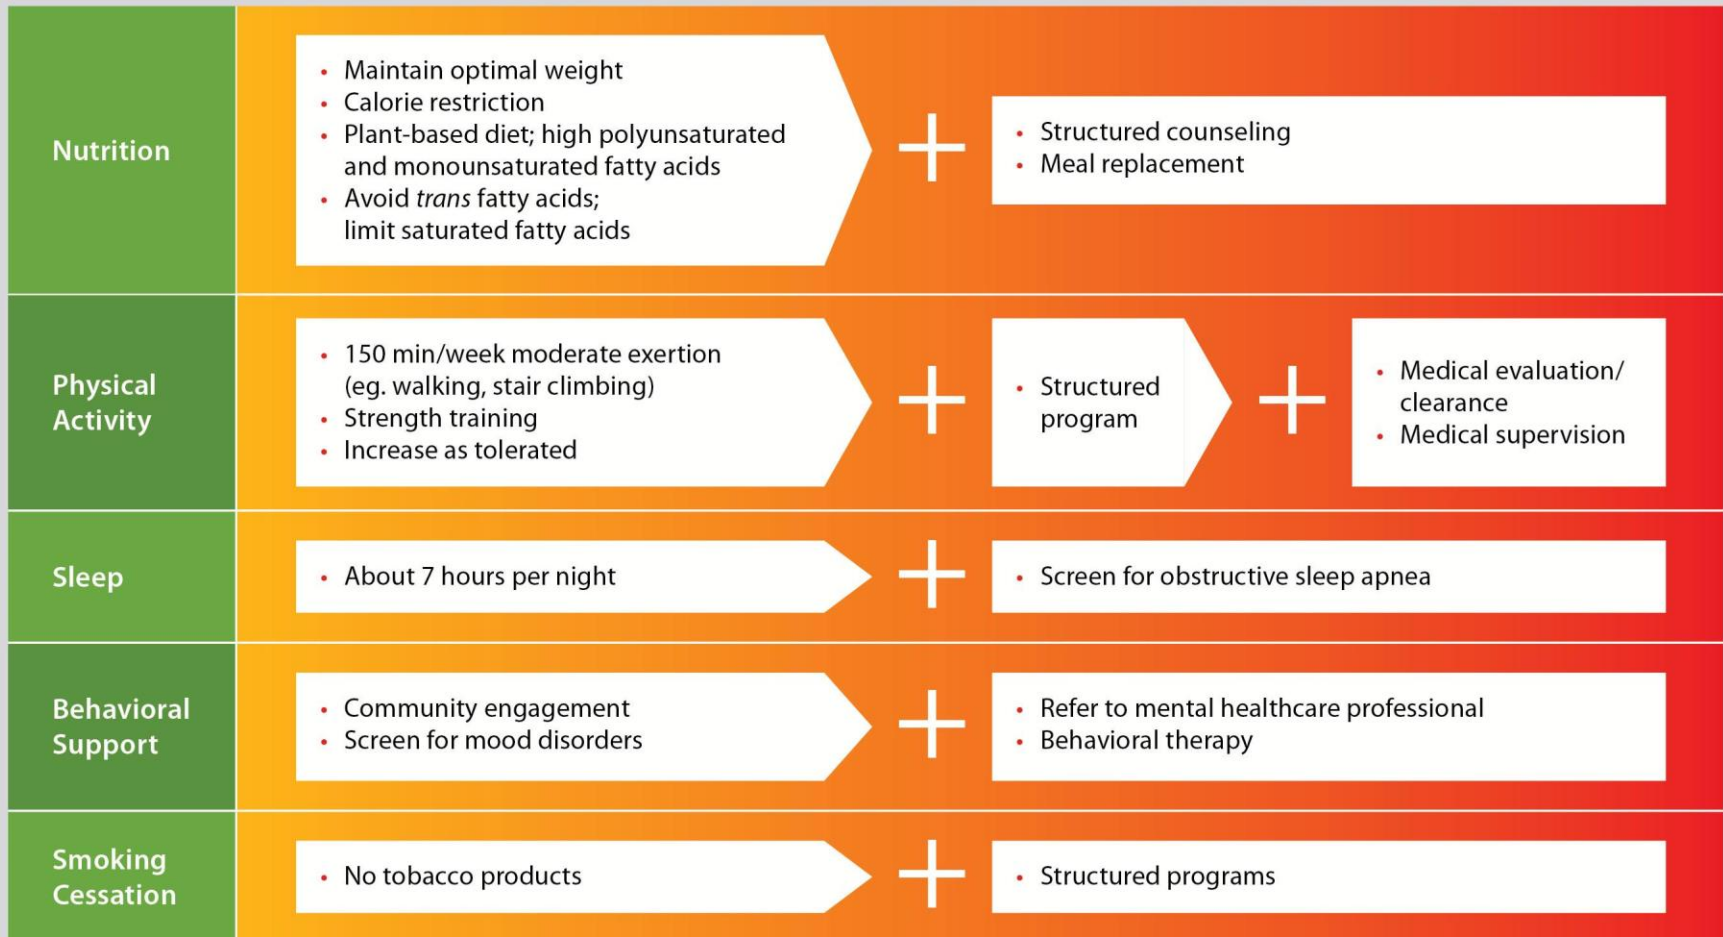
Nutrition

• Maintain optimal weight
• Calorie restriction
• Plant-based diet; high polyunsaturated and monounsaturated fatty acids
• Avoid *trans* fatty acids; limit saturated fatty acids

+

• Structured counseling
• Meal replacement

Physical Activity

• 150 min/week moderate exertion (eg. walking, stair climbing)
• Strength training
• Increase as tolerated

+

• Structured program

+

• Medical evaluation/ clearance
• Medical supervision

Sleep

• About 7 hours per night

+

• Screen for obstructive sleep apnea

Behavioral Support

• Community engagement
• Screen for mood disorders

+

• Refer to mental healthcare professional
• Behavioral therapy

Smoking Cessation

• No tobacco products

+

• Structured programs